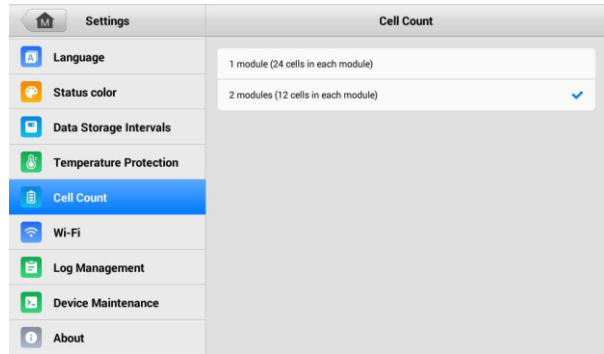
Settings

Language
Status color
Data Storage Intervals
Temperature Protection
Cell Count
Wi-Fi
Log Management
Device Maintenance
About

Cell Count

1 module (24 cells in each module)
2 modules (12 cells in each module)